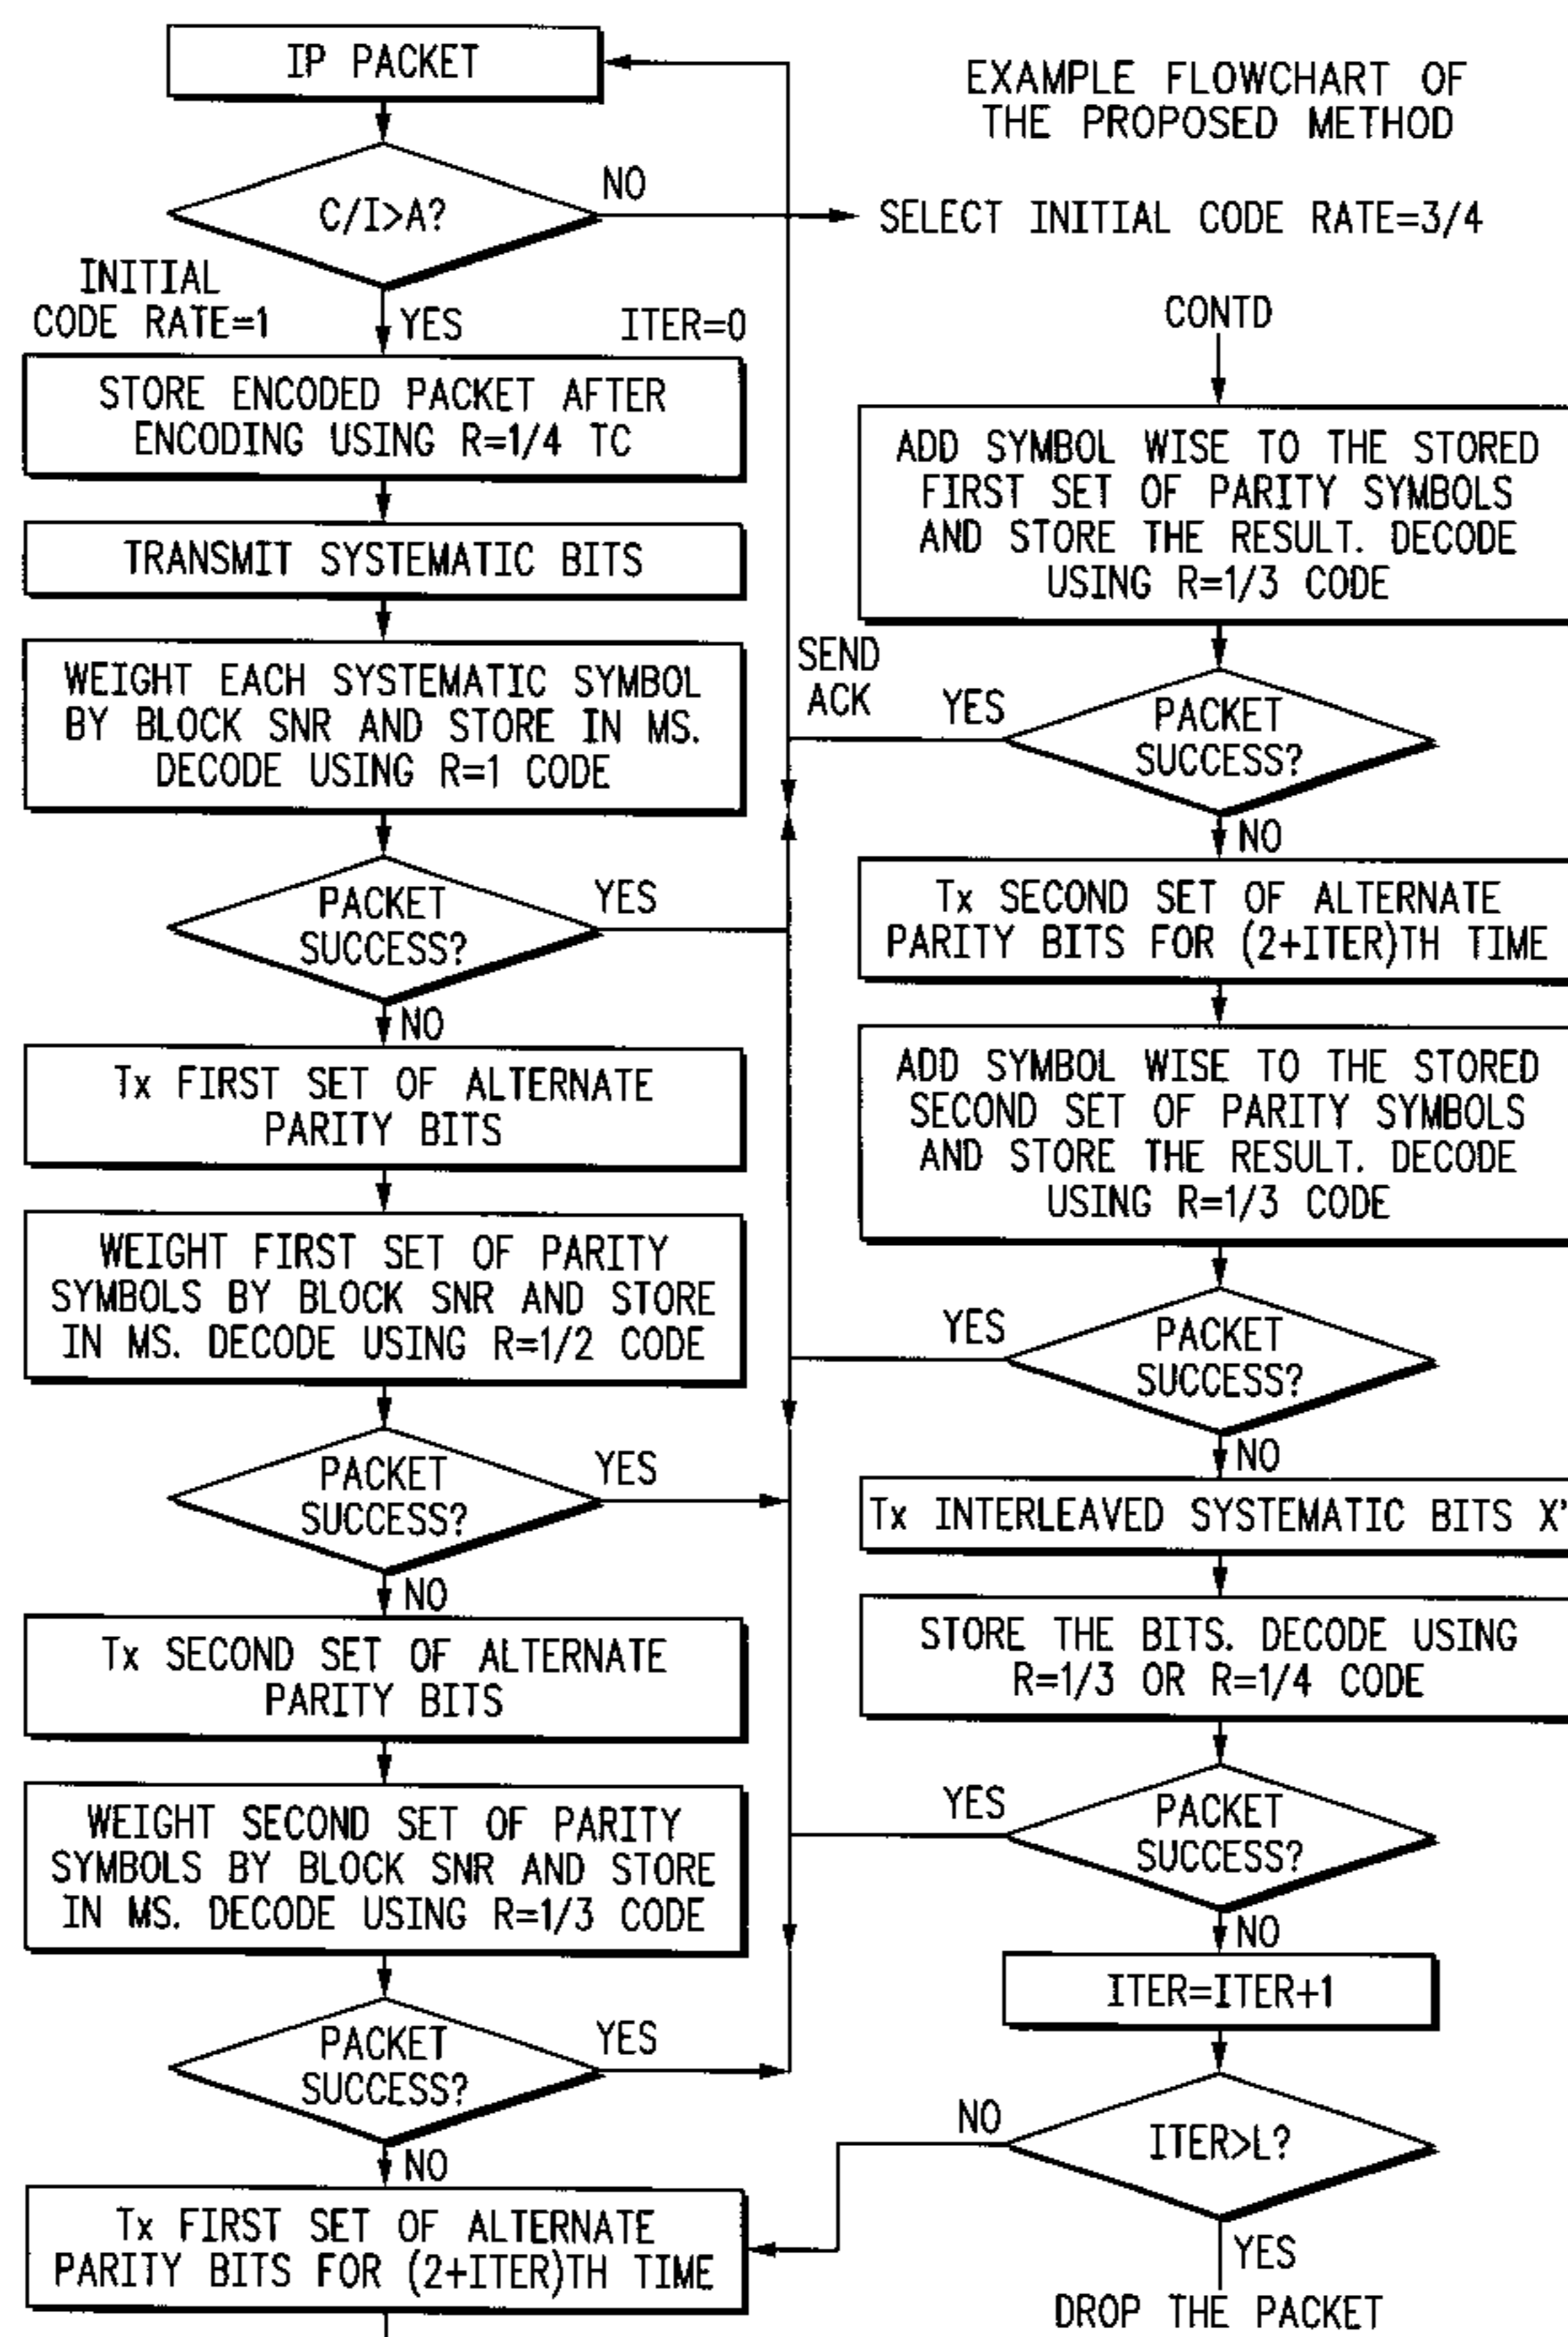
IP PACKET

EXAMPLE FLOWCHART OF THE PROPOSED METHOD

C/I>A?

NO

SELECT INITIAL CODE RATE=3/4

INITIAL CODE RATE=1

YES

ITER=0

STORE ENCODED PACKET AFTER ENCODING USING R=1/4 TC

TRANSMIT SYSTEMATIC BITS

WEIGHT EACH SYSTEMATIC SYMBOL BY BLOCK SNR AND STORE IN MS. DECODE USING R=1 CODE

PACKET SUCCESS?

YES

NO

Tx FIRST SET OF ALTERNATE PARITY BITS

WEIGHT FIRST SET OF PARITY SYMBOLS BY BLOCK SNR AND STORE IN MS. DECODE USING R=1/2 CODE

PACKET SUCCESS?

YES

NO

Tx SECOND SET OF ALTERNATE PARITY BITS

WEIGHT SECOND SET OF PARITY SYMBOLS BY BLOCK SNR AND STORE IN MS. DECODE USING R=1/3 CODE

PACKET SUCCESS?

YES

NO

Tx FIRST SET OF ALTERNATE PARITY BITS FOR (2+ITER)TH TIME

SEND ACK

CONTD

ADD SYMBOL WISE TO THE STORED FIRST SET OF PARITY SYMBOLS AND STORE THE RESULT. DECODE USING R=1/3 CODE

YES

PACKET SUCCESS?

NO

Tx SECOND SET OF ALTERNATE PARITY BITS FOR (2+ITER)TH TIME

ADD SYMBOL WISE TO THE STORED SECOND SET OF PARITY SYMBOLS AND STORE THE RESULT. DECODE USING R=1/3 CODE

YES

PACKET SUCCESS?

NO

Tx INTERLEAVED SYSTEMATIC BITS X'

STORE THE BITS. DECODE USING R=1/3 OR R=1/4 CODE

YES

PACKET SUCCESS?

NO

ITER=ITER+1

NO

ITER>L?

YES

DROP THE PACKET